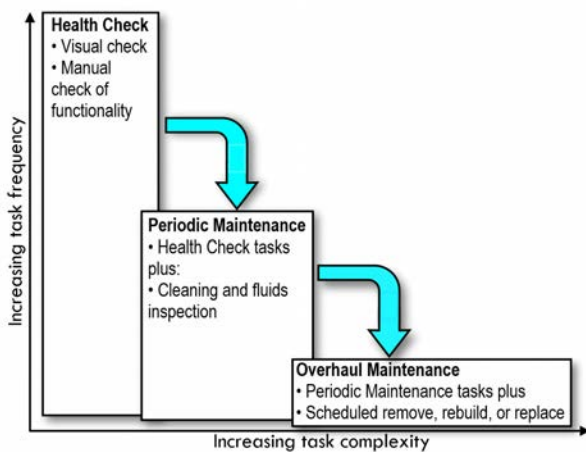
Increasing task frequency

Health Check
• Visual check
• Manual check of functionality

Periodic Maintenance
• Health Check tasks plus:
• Cleaning and fluids inspection

Overhaul Maintenance
• Periodic Maintenance tasks plus
• Scheduled remove, rebuild, or replace

Increasing task complexity